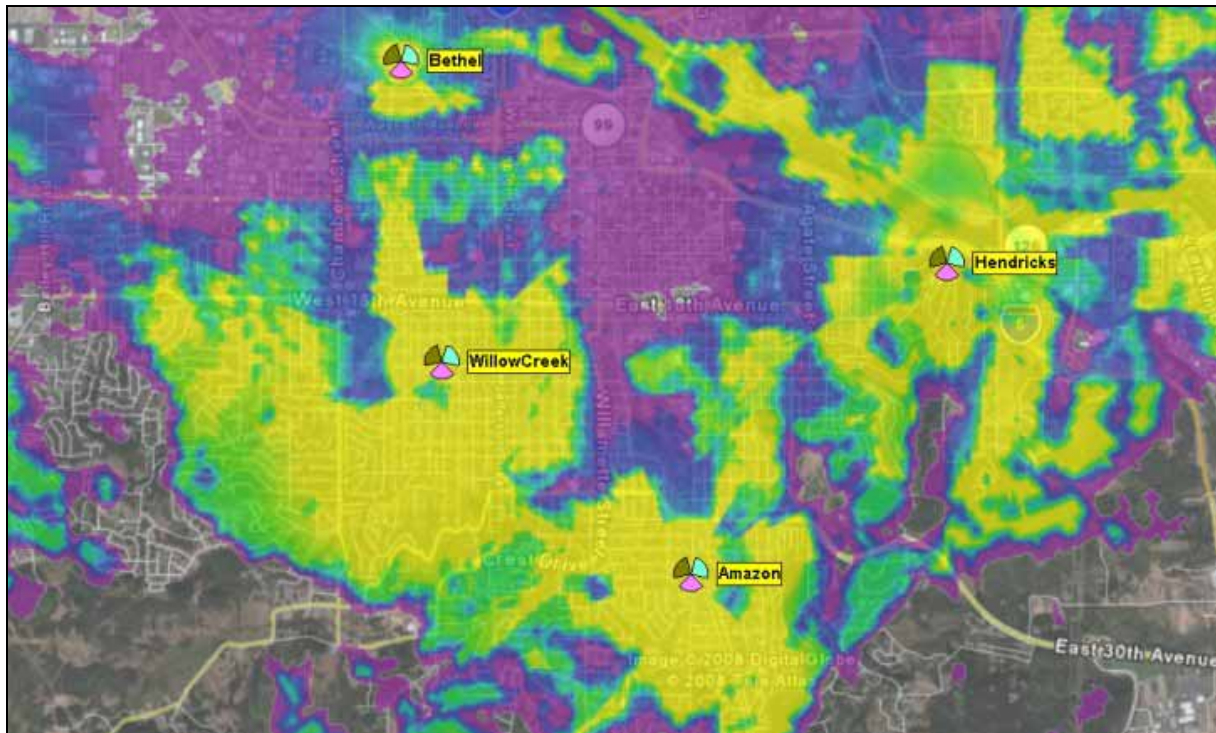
Bethel

99

Hendricks

West 18th Avenue

East 18th Avenue

WillowCreek

Chambers Street

Agate Street

Willamette Street

Crest Drive

Amazon

Image © 2008 DigitalGlobe
© 2008 Tele Atlas

East 30th Avenue